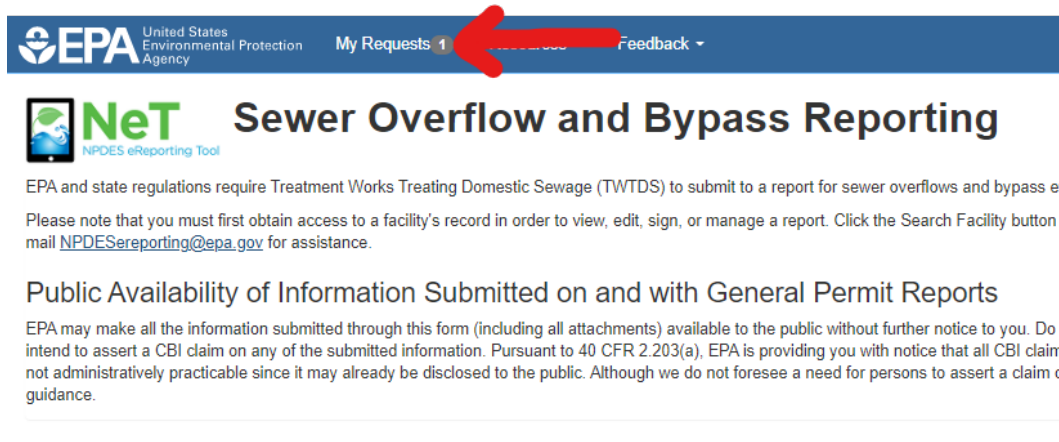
EPA United States Environmental Protection Agency

My Requests 1 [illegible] Feedback

NeT NPDES eReporting Tool

Sewer Overflow and Bypass Reporting

EPA and state regulations require Treatment Works Treating Domestic Sewage (TWTDS) to submit to a report for sewer overflows and bypass e

Please note that you must first obtain access to a facility's record in order to view, edit, sign, or manage a report. Click the Search Facility button mail NPDESereporting@epa.gov for assistance.

Public Availability of Information Submitted on and with General Permit Reports

EPA may make all the information submitted through this form (including all attachments) available to the public without further notice to you. Do intend to assert a CBI claim on any of the submitted information. Pursuant to 40 CFR 2.203(a), EPA is providing you with notice that all CBI clain not administratively practicable since it may already be disclosed to the public. Although we do not foresee a need for persons to assert a claim c guidance.